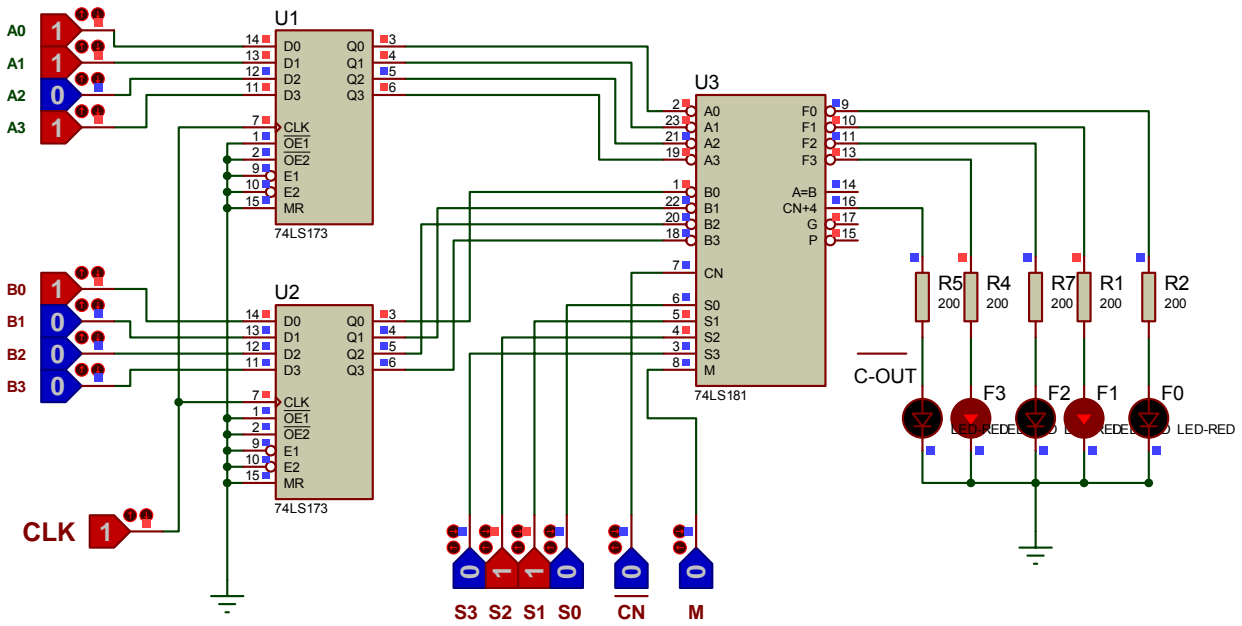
A0
1
A1
1
A2
0
A3
1

U1
14 D0 Q0 3
13 D1 Q1 4
12 D2 Q2 5
11 D3 Q3 6
7 CLK
1 $\overline{OE1}$
2 $\overline{OE2}$
9 E1
10 E2
15 MR
74LS173

B0
1
B1
0
B2
0
B3
0

U2
14 D0 Q0 3
13 D1 Q1 4
12 D2 Q2 5
11 D3 Q3 6
7 CLK
1 $\overline{OE1}$
2 $\overline{OE2}$
9 E1
10 E2
15 MR
74LS173

CLK
1

U3
2 A0 F0 9
23 A1 F1 10
21 A2 F2 11
19 A3 F3 13
1 B0 A=B 14
22 B1 CN+4 16
20 B2 G 17
18 B3 P 15
7 CN
6 S0
5 S1
4 S2
3 S3
8 M
74LS181

R5 200
R4 200
R7 200
R1 200
R2 200

C-OUT
F3
F2
F1
F0
LED-RED LED-RED LED-RED LED-RED LED-RED

0 1 1 0
S3 S2 S1 S0
0
CN
0
M